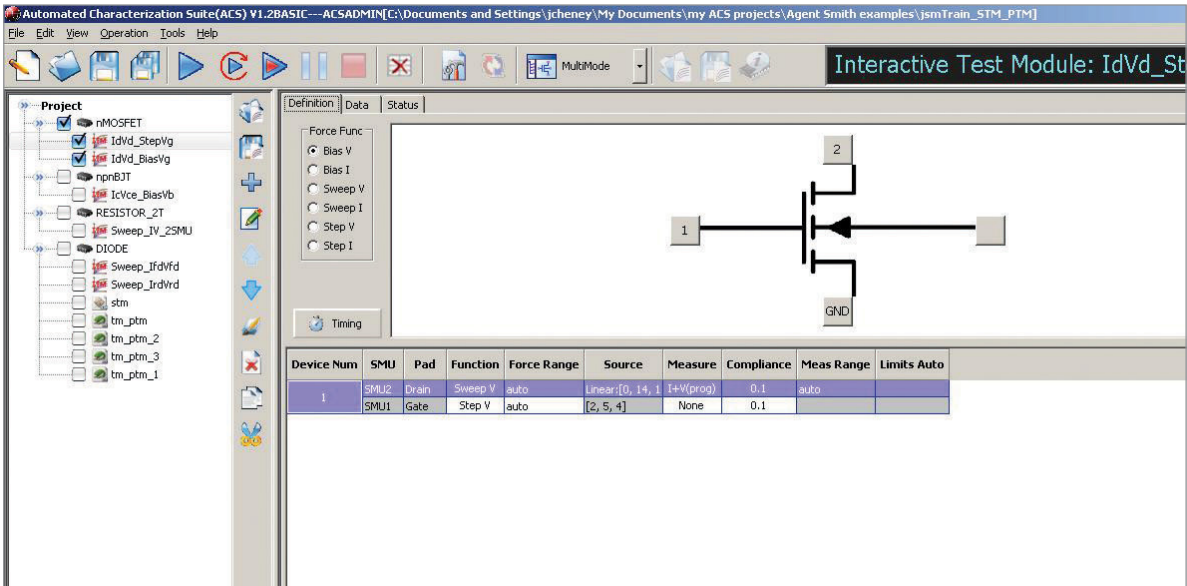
Automated Characterization Suite(ACS) V1.2BASIC---ACSADMIN[C:\Documents and Settings\jcheney\My Documents\my ACS projects\Agent Smith examples\jsmTrain_STM_PTM]

File Edit View Operation Tools Help

MultiMode

Interactive Test Module: IdVd_St

Project
nMOSFET
IdVd_StepVg
IdVd_BiasVg
npnBJT
IcVce_BiasVb
RESISTOR_2T
Sweep_IV_2SMU
DIODE
Sweep_IfdVfd
Sweep_IrdVrd
stm
tm_ptm
tm_ptm_2
tm_ptm_3
tm_ptm_1

Definition Data Status

Force Func
Bias V
Bias I
Sweep V
Sweep I
Step V
Step I

Timing

2
1
GND

| Device Num | SMU | Pad | Function | Force Range | Source | Measure | Compliance | Meas Range | Limits Auto |
|---|---|---|---|---|---|---|---|---|---|
| 1 | SMU2 | Drain | Sweep V | auto | Linear:[0, 14, 1 | I+V(prog) | 0.1 | auto | |
| | SMU1 | Gate | Step V | auto | [2, 5, 4] | None | 0.1 | | |